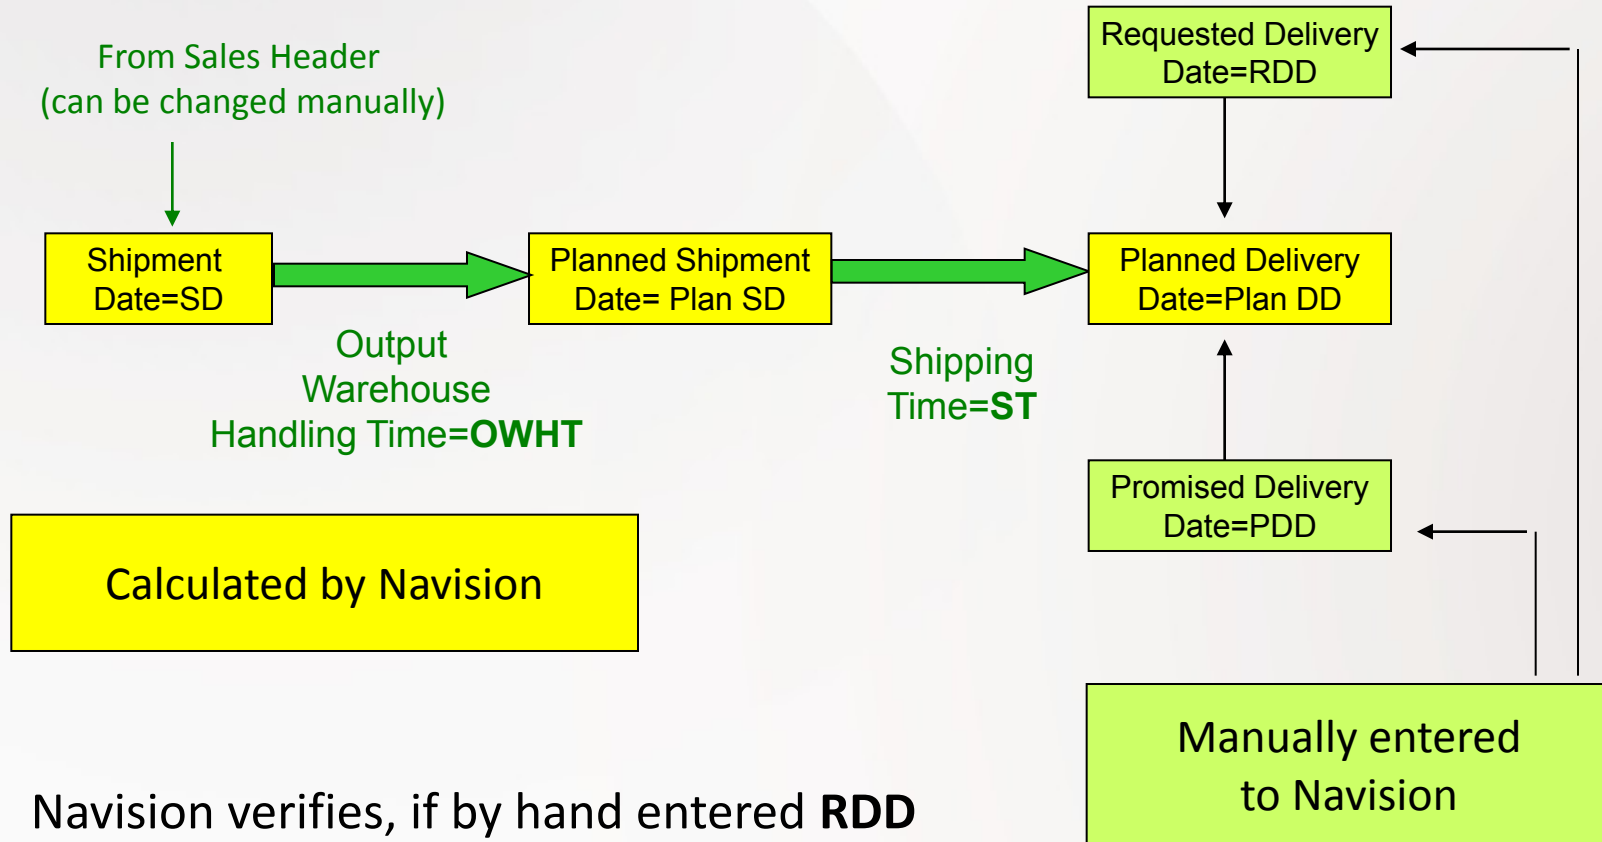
From Sales Header
(can be changed manually)

Requested Delivery Date=RDD

Shipment Date=SD

Planned Shipment Date= Plan SD

Planned Delivery Date=Plan DD

Output Warehouse Handling Time=**OWHT**

Shipping Time=**ST**

Promised Delivery Date=PDD

Calculated by Navision

Manually entered to Navision

Navision verifies, if by hand entered **RDD**